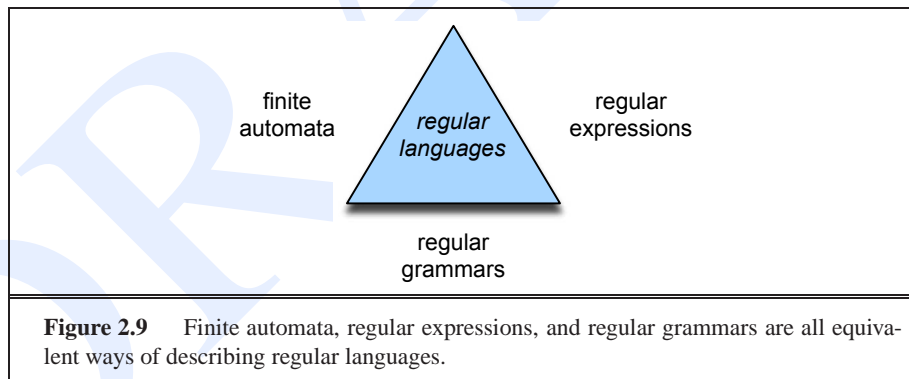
finite automata

regular languages

regular expressions

regular grammars

**Figure 2.9** Finite automata, regular expressions, and regular grammars are all equivalent ways of describing regular languages.